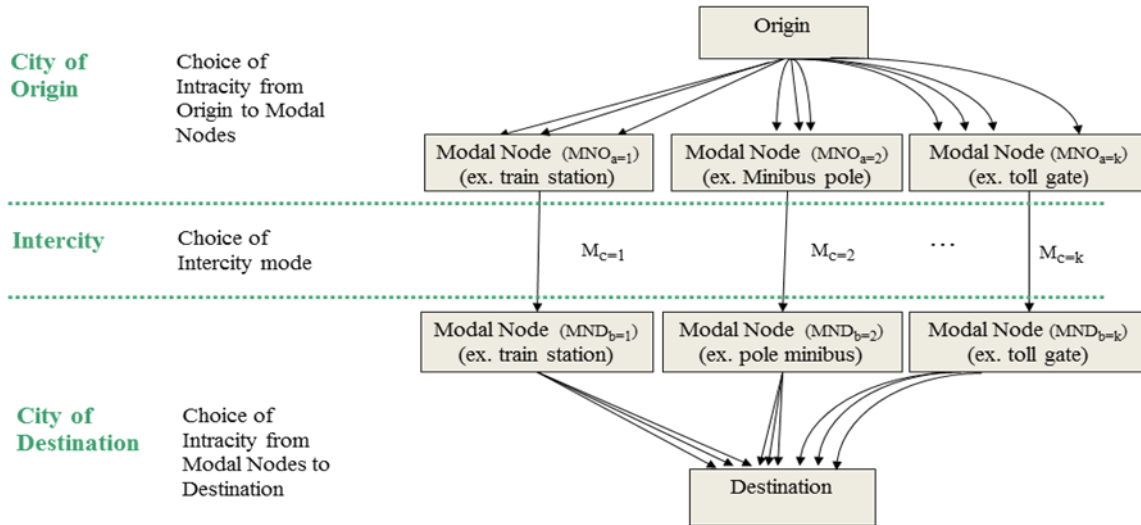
Origin

City of Origin

Choice of Intracity from Origin to Modal Nodes

Modal Node ($MNO_{a=1}$) (ex. train station)

Modal Node ($MNO_{a=2}$) (ex. Minibus pole)

Modal Node ($MNO_{a=k}$) (ex. toll gate)

Intercity

Choice of Intercity mode

$M_{C=1}$

$M_{C=2}$

...

$M_{C=k}$

Modal Node ($MND_{b=1}$) (ex. train station)

Modal Node ($MND_{b=2}$) (ex. pole minibus)

Modal Node ($MND_{b=k}$) (ex. toll gate)

City of Destination

Choice of Intracity from Modal Nodes to Destination

Destination